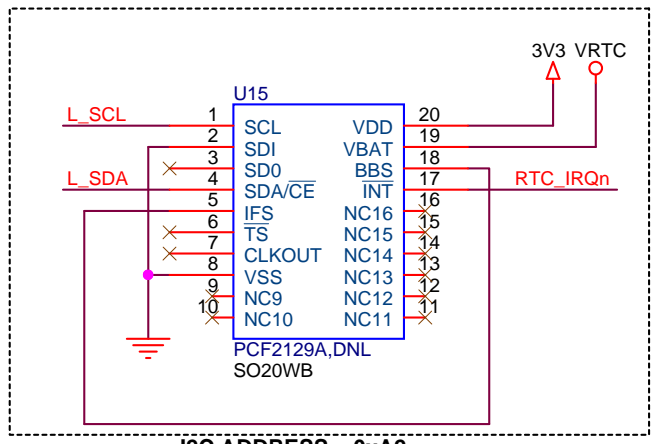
3V3 VRTC

U15

L_SCL 1 SCL
2 SDI
3 SD0
L_SDA 4 SDA/$\overline{CE}$
5 $\overline{IFS}$
6 $\overline{TS}$
7 CLKOUT
8 VSS
9 NC9
10 NC10

20 VDD
19 VBAT
18 $\overline{BBS}$
17 $\overline{INT}$ RTC_IRQn
16 NC16
15 NC15
14 NC14
13 NC13
12 NC12
11 NC11

PCF2129A,DNL
SO20WB

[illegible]